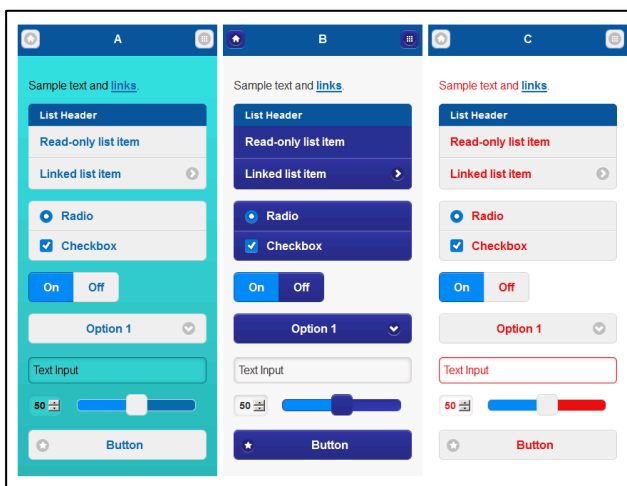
A

Sample text and links.

List Header
Read-only list item
Linked list item

Radio
Checkbox

On Off

Option 1

Text Input

50

Button

B

Sample text and links.

List Header
Read-only list item
Linked list item

Radio
Checkbox

On Off

Option 1

Text Input

50

Button

C

Sample text and links.

List Header
Read-only list item
Linked list item

Radio
Checkbox

On Off

Option 1

Text Input

50

Button